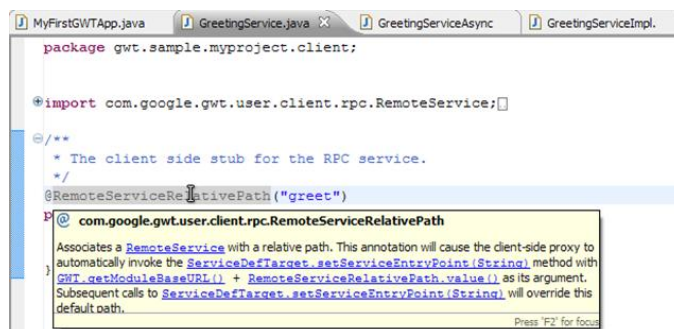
MyFirstGWTApp.java | GreetingService.java | GreetingServiceAsync | GreetingServiceImpl.

package gwt.sample.myproject.client;

import com.google.gwt.user.client.rpc.RemoteService;

/**
 * The client side stub for the RPC service.
 */
@RemoteServiceRelativePath("greet")
p

}

com.google.gwt.user.client.rpc.RemoteServiceRelativePath

Associates a RemoteService with a relative path. This annotation will cause the client-side proxy to automatically invoke the ServiceDefTarget.setServiceEntryPoint(String) method with GWT.getModuleBaseURL() + RemoteServiceRelativePath.value() as its argument. Subsequent calls to ServiceDefTarget.setServiceEntryPoint(String) will override this default path.

Press 'F2' for focus